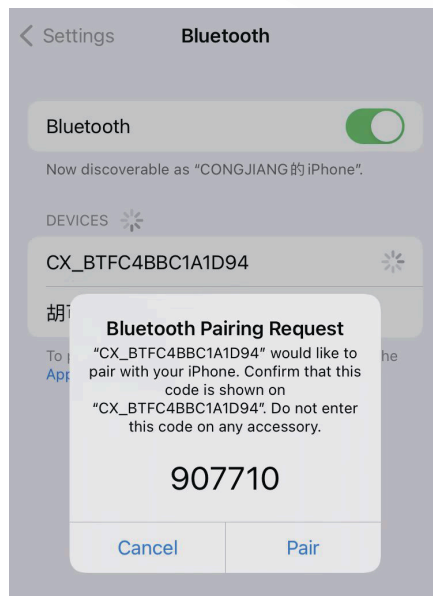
< Settings Bluetooth

Bluetooth

Now discoverable as "CONGJIANG的iPhone".

DEVICES

CX_BTFC4BBC1A1D94

胡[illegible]

To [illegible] he App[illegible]

Bluetooth Pairing Request

"CX_BTFC4BBC1A1D94" would like to pair with your iPhone. Confirm that this code is shown on "CX_BTFC4BBC1A1D94". Do not enter this code on any accessory.

907710

Cancel Pair